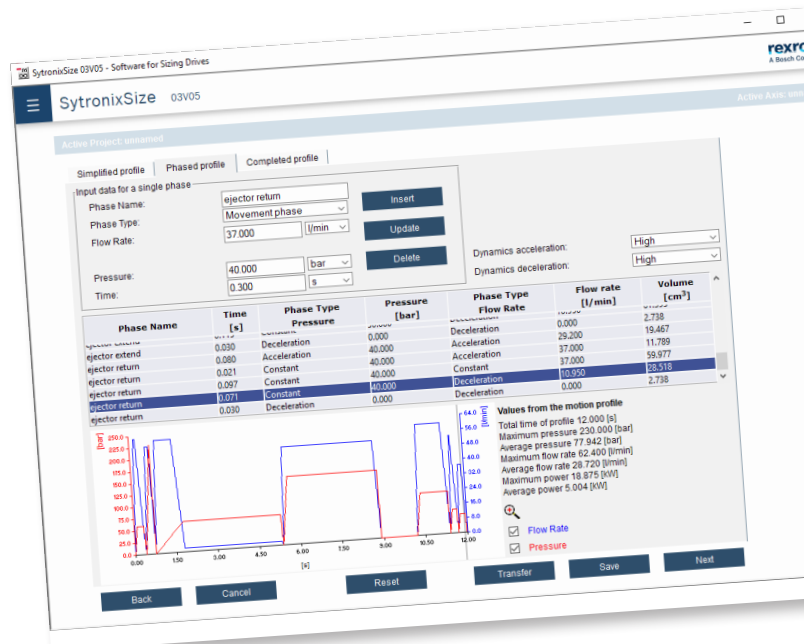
SytronixSize 03V05 - Software for Sizing Drives

rexro
A Bosch Co

SytronixSize 03V05

Active Axis: unna

Active Project: unnamed

Simplified profile | Phased profile | Completed profile

Input data for a single phase

Phase Name: ejector return

Phase Type: Movement phase

Flow Rate: 37.000 l/min

Pressure: 40.000 bar

Time: 0.300 s

Insert

Update

Delete

Dynamics acceleration: High

Dynamics deceleration: High

| Phase Name | Time [s] | Phase Type Pressure | Pressure [bar] | Phase Type Flow Rate | Flow rate [l/min] | Volume [cm³] |
|---|---|---|---|---|---|---|
| ejector extend | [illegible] | Constant | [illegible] | Deceleration | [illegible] | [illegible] |
| ejector extend | 0.030 | Deceleration | 0.000 | Deceleration | 0.000 | 2.738 |
| ejector return | 0.080 | Acceleration | 40.000 | Acceleration | 29.200 | 19.467 |
| ejector return | 0.021 | Constant | 40.000 | Acceleration | 37.000 | 11.789 |
| ejector return | 0.097 | Constant | 40.000 | Constant | 37.000 | 59.977 |
| ejector return | 0.071 | Constant | 40.000 | Deceleration | 10.950 | 28.518 |
| ejector return | 0.030 | Deceleration | 0.000 | Deceleration | 0.000 | 2.738 |

[bar] 250.0 225.0 200.0 175.0 150.0 125.0 100.0 75.0 50.0 25.0 0.0

[l/min] 64.0 56.0 48.0 40.0 32.0 24.0 16.0 8.0 0.0

0.00 1.50 3.00 4.50 6.00 7.50 9.00 10.50 12.00

[s]

Values from the motion profile
Total time of profile 12.000 [s]
Maximum pressure 230.000 [bar]
Average pressure 77.942 [bar]
Maximum flow rate 62.400 [l/min]
Average flow rate 28.720 [l/min]
Maximum power 18.875 [kW]
Average power 5.004 [kW]

Flow Rate

Pressure

Back

Cancel

Reset

Transfer

Save

Next